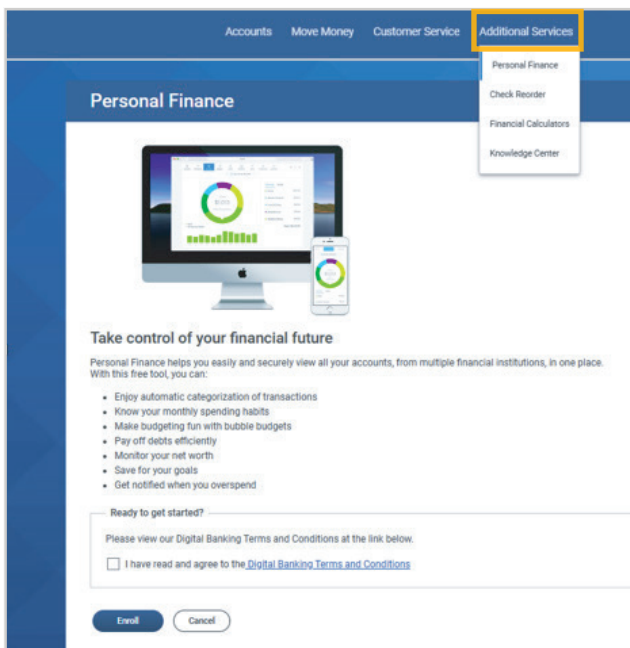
Accounts Move Money Customer Service Additional Services

Personal Finance
Check Reorder
Financial Calculators
Knowledge Center

Personal Finance

Take control of your financial future

Personal Finance helps you easily and securely view all your accounts, from multiple financial institutions, in one place. With this free tool, you can:

- Enjoy automatic categorization of transactions
- Know your monthly spending habits
- Make budgeting fun with bubble budgets
- Pay off debts efficiently
- Monitor your net worth
- Save for your goals
- Get notified when you overspend

Ready to get started?

Please view our Digital Banking Terms and Conditions at the link below.

I have read and agree to the Digital Banking Terms and Conditions

Enroll Cancel